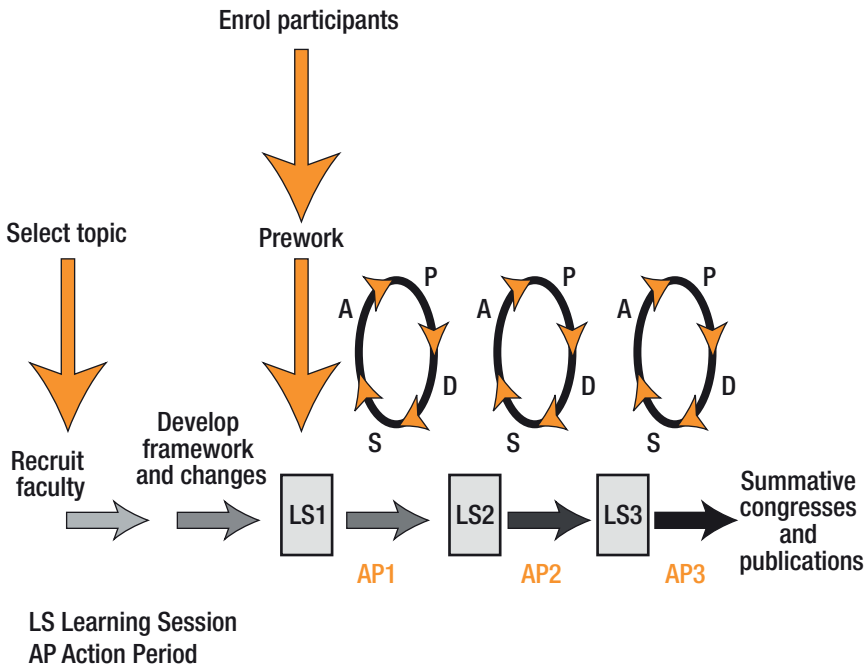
Enrol participants

Select topic

Prework

P
A
D
S

P
A
D
S

P
A
D
S

Recruit faculty

Develop framework and changes

LS1

LS2

LS3

Summative congresses and publications

AP1

AP2

AP3

LS Learning Session
AP Action Period